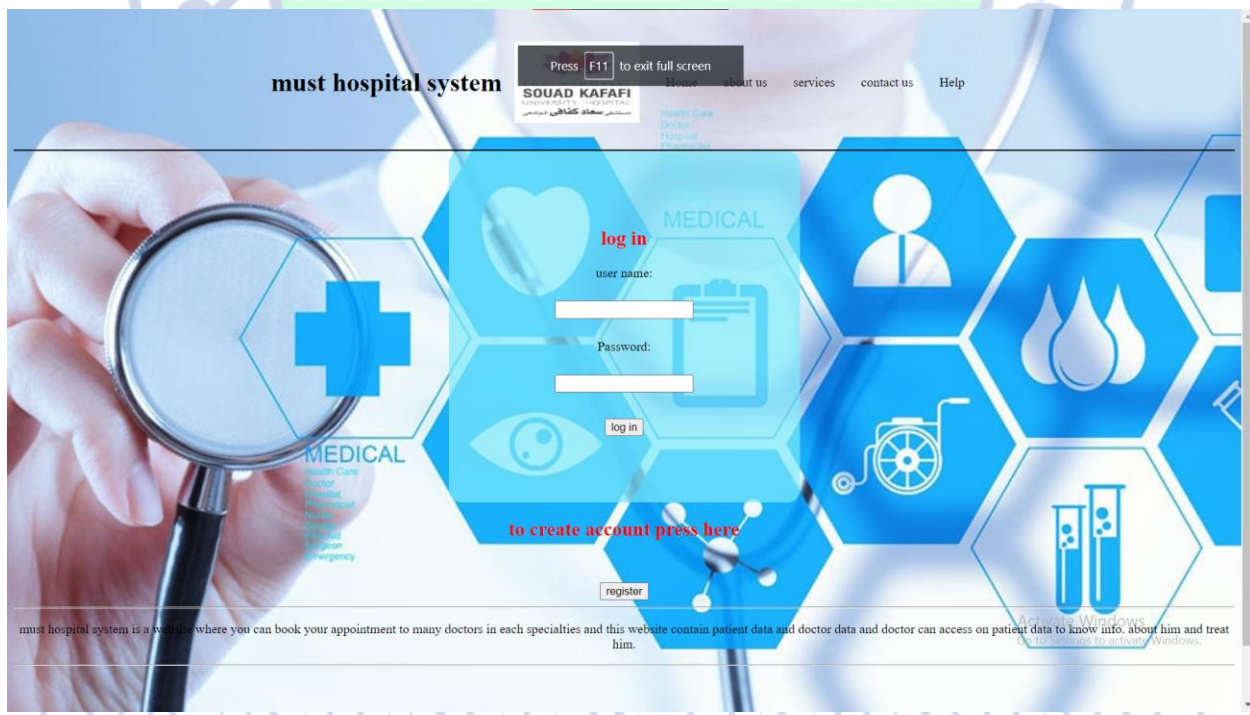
must hospital system

Press F11 to exit full screen

SOUAD KAFAFI
UNIVERSITY HOSPITAL
مستشفى سعاد كفافي الجامعي

Home about us services contact us Help

Health Care
Doctor
Hospital
Pharmacist

MEDICAL

log in

user name:

Password:

log in

MEDICAL
Health Care
Doctor
Hospital
Pharmacist
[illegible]
Emergency

to create account press here

register

must hospital system is a website where you can book your appointment to many doctors in each specialties and this website contain patient data and doctor data and doctor can access on patient data to know info. about him and treat him.

Activate Windows
Go to Settings to activate Windows.